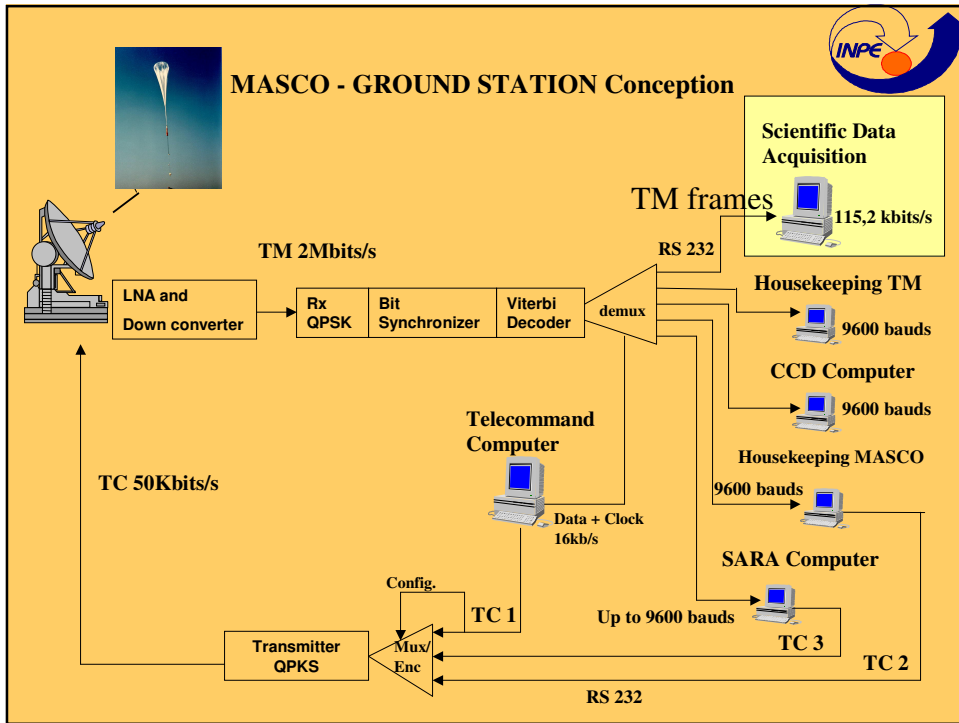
INPE

MASCO - GROUND STATION Conception

Scientific Data Acquisition

TM frames

115,2 kbits/s

RS 232

TM 2Mbits/s

LNA and Down converter

Rx QPSK

Bit Synchronizer

Viterbi Decoder

demux

Housekeeping TM

9600 bauds

CCD Computer

9600 bauds

Telecommand Computer

Housekeeping MASCO

TC 50Kbits/s

9600 bauds

Data + Clock 16kb/s

SARA Computer

Config.

TC 1

Up to 9600 bauds

Transmitter QPKS

Mux/ Enc

TC 3

TC 2

RS 232